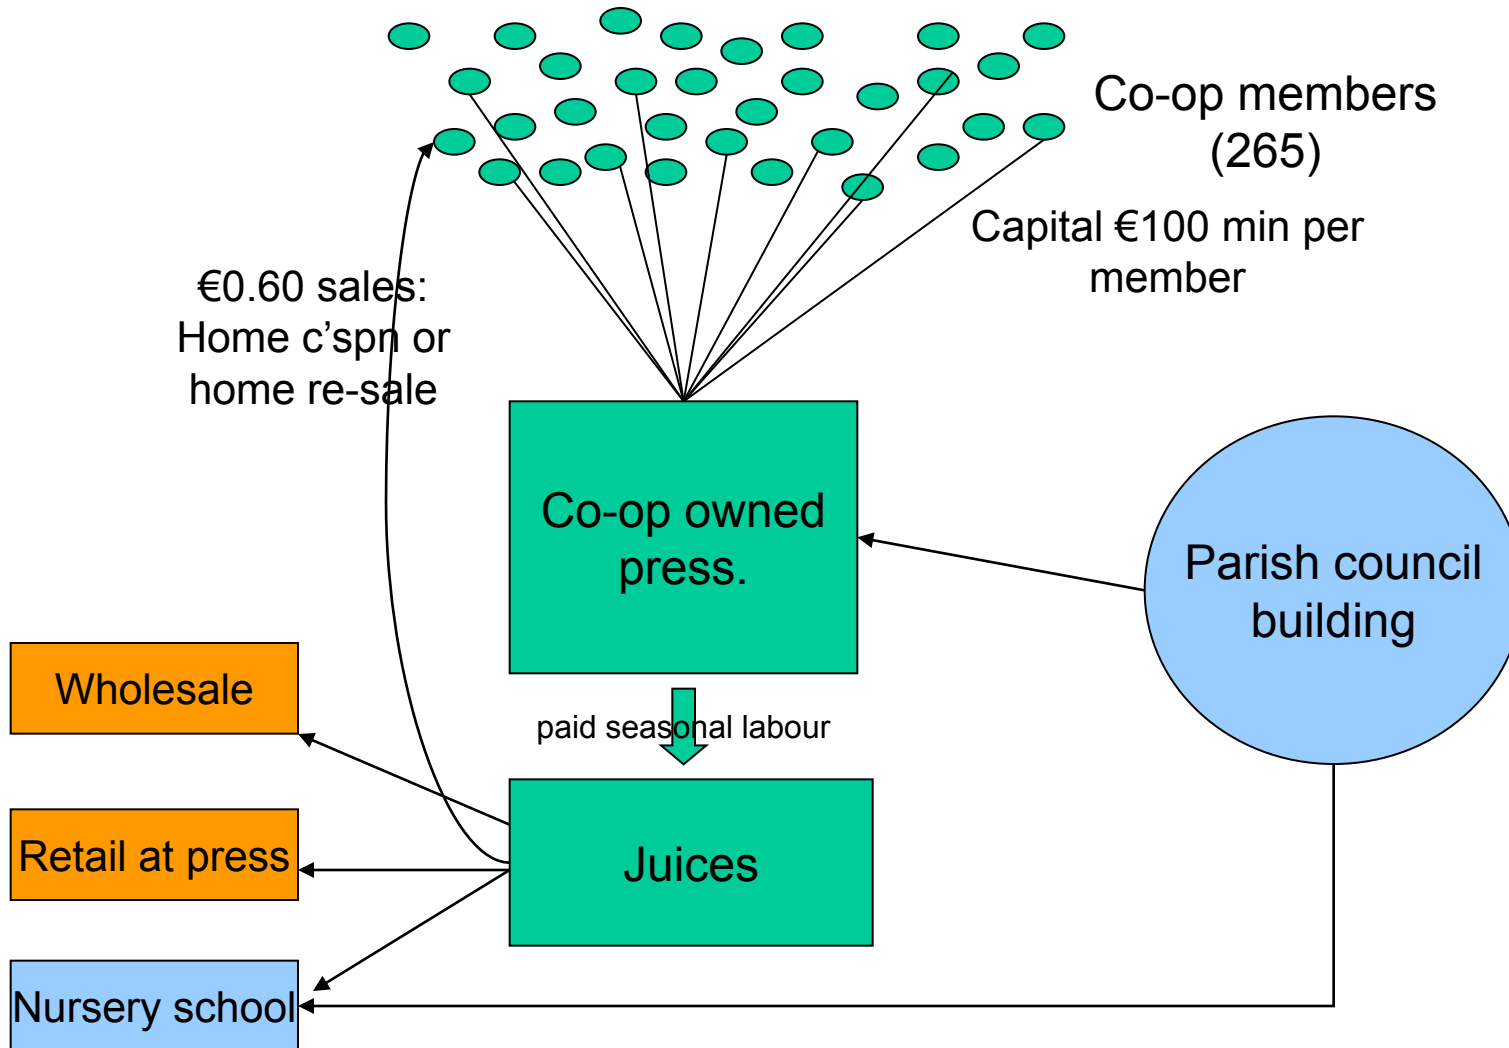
Co-op members (265)

Capital €100 min per member

€0.60 sales: Home c'spn or home re-sale

Co-op owned press.

Parish council building

paid seasonal labour

Wholesale

Retail at press

Nursery school

Juices